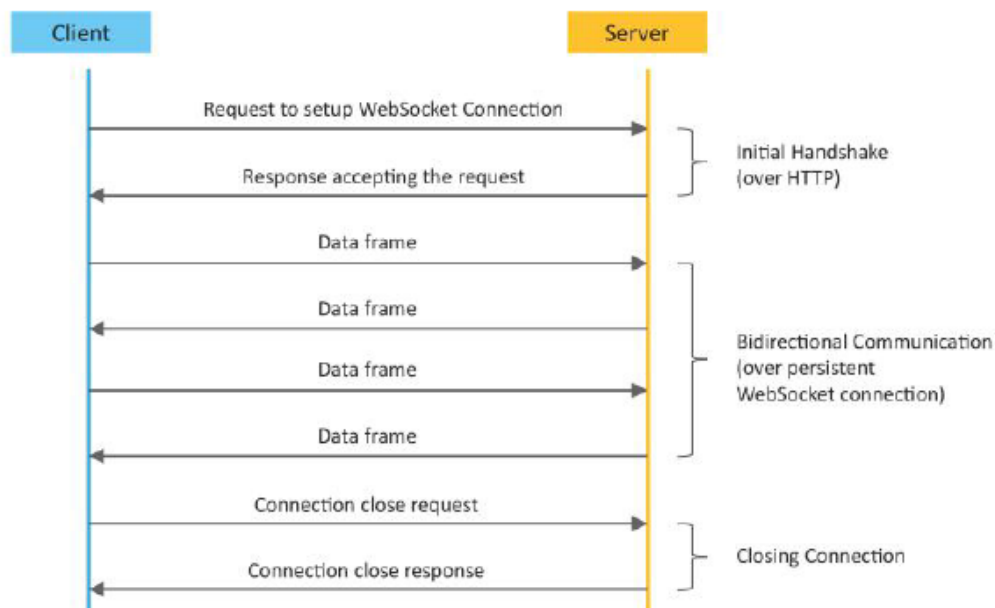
Client

Server

Request to setup WebSocket Connection

Response accepting the request

Initial Handshake (over HTTP)

Data frame

Data frame

Data frame

Data frame

Bidirectional Communication (over persistent WebSocket connection)

Connection close request

Connection close response

Closing Connection